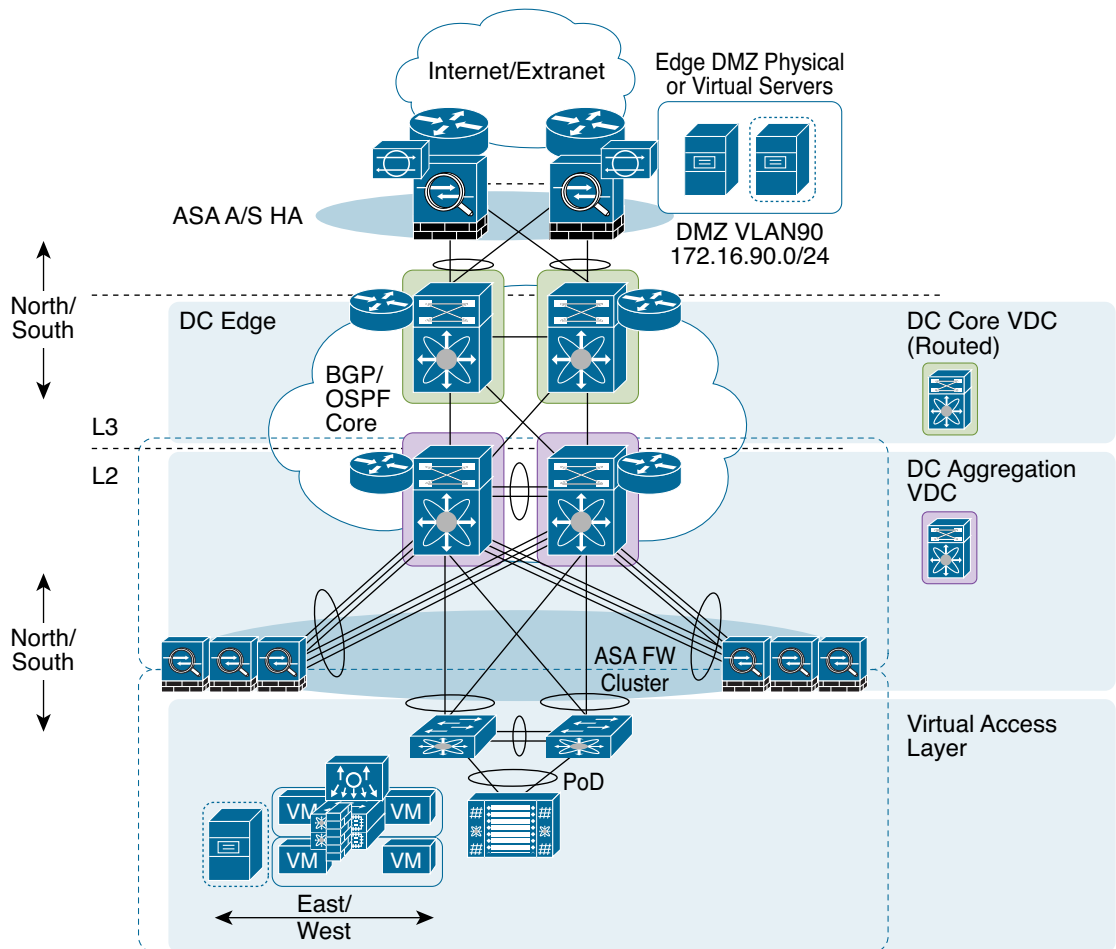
Internet/Extranet

Edge DMZ Physical or Virtual Servers

ASA A/S HA

DMZ VLAN90
172.16.90.0/24

North/
South

DC Edge

DC Core VDC
(Routed)

BGP/
OSPF
Core

L3

L2

DC Aggregation
VDC

North/
South

ASA FW
Cluster

Virtual Access
Layer

PoD

VM

VM

VM

VM

East/
West